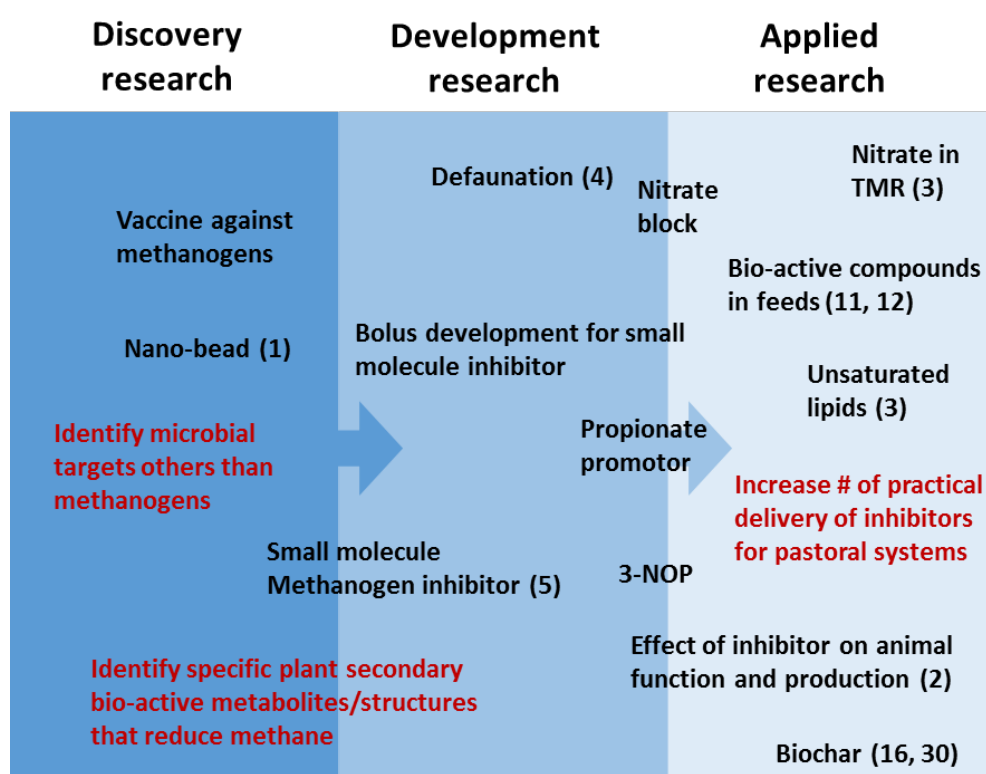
Discovery research

Development research

Applied research

Defaunation (4)

Nitrate block

Nitrate in TMR (3)

Vaccine against methanogens

Bio-active compounds in feeds (11, 12)

Nano-bead (1)

Bolus development for small molecule inhibitor

Unsaturated lipids (3)

Identify microbial targets others than methanogens

Propionate promotor

Increase # of practical delivery of inhibitors for pastoral systems

Small molecule Methanogen inhibitor (5)

3-NOP

Effect of inhibitor on animal function and production (2)

Identify specific plant secondary bio-active metabolites/structures that reduce methane

Biochar (16, 30)